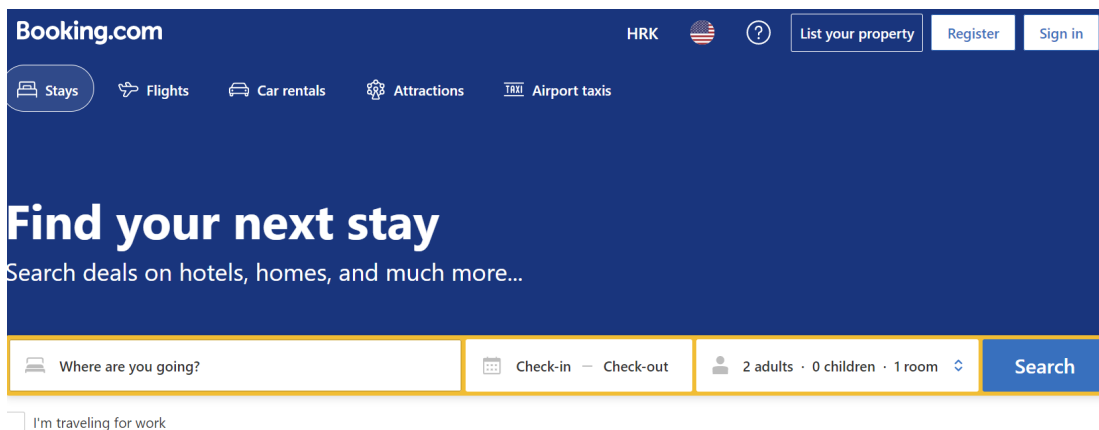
Booking.com

HRK

?

List your property

Register

Sign in

Stays

Flights

Car rentals

Attractions

TAXI

Airport taxis

Find your next stay

Search deals on hotels, homes, and much more...

Where are you going?

Check-in — Check-out

2 adults · 0 children · 1 room

Search

I'm traveling for work